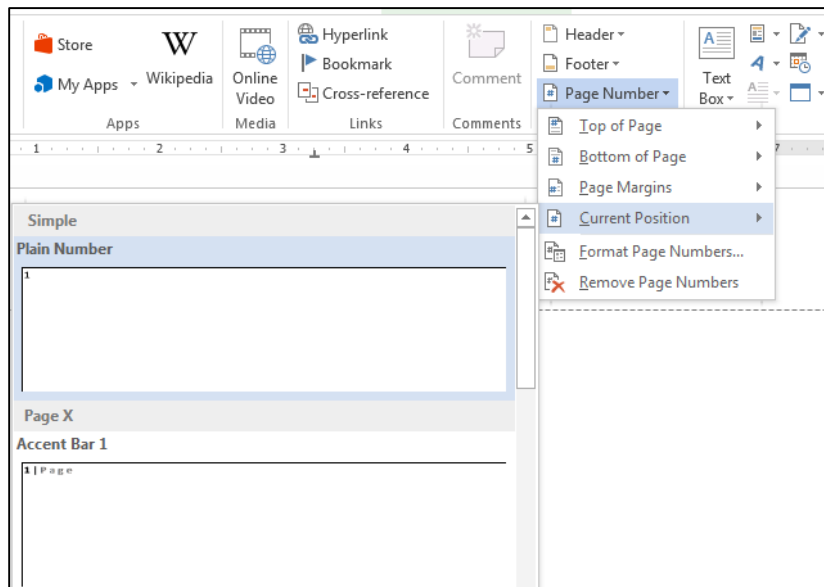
Store
My Apps
Wikipedia
Apps
Online Video
Media
Hyperlink
Bookmark
Cross-reference
Links
Comment
Comments
Header
Footer
Page Number
Text Box
1 2 3 4 5 7
Top of Page
Bottom of Page
Page Margins
Current Position
Format Page Numbers...
Remove Page Numbers
Simple
Plain Number
1
Page X
Accent Bar 1
1 | Page